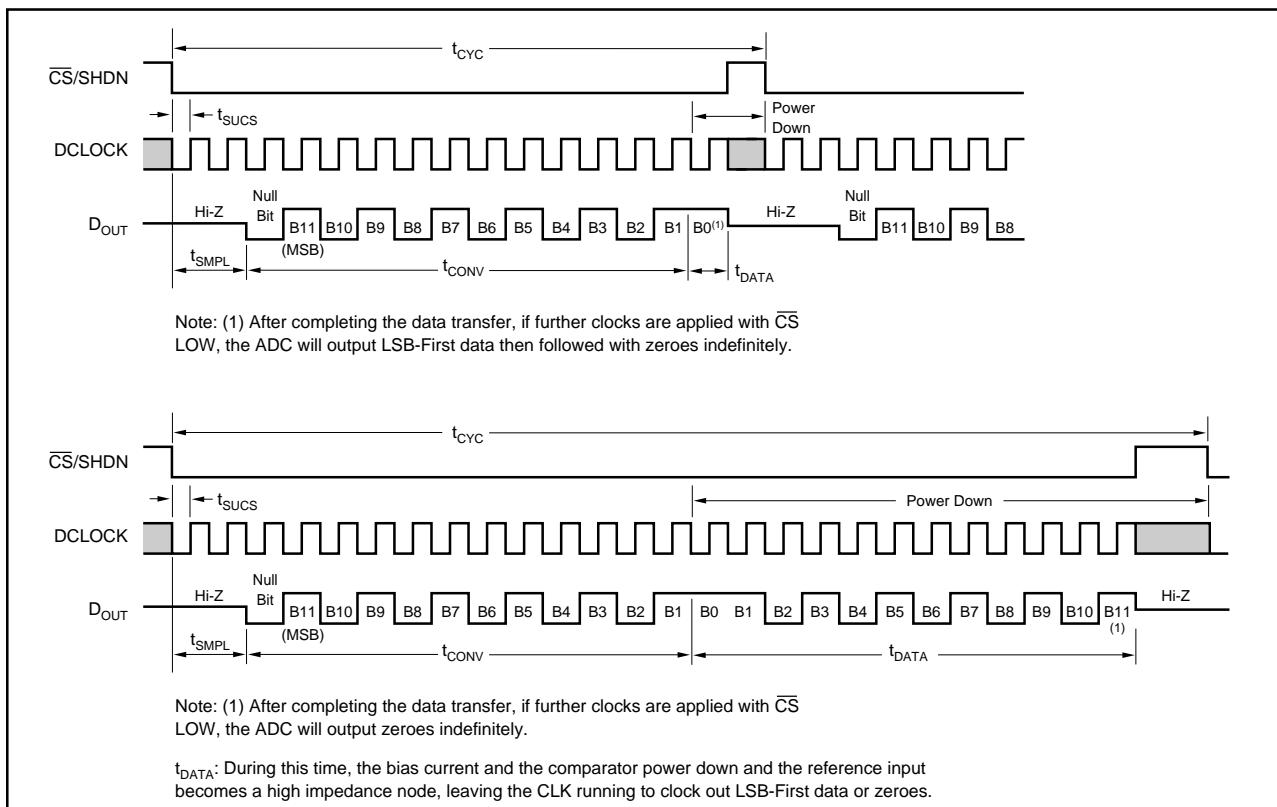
$t_{CYC}$

$\overline{CS}$/SHDN

$t_{SUCS}$

Power Down

DCLOCK

Null Bit

$D_{OUT}$ Hi-Z B11 (MSB) B10 B9 B8 B7 B6 B5 B4 B3 B2 B1 B0$^{(1)}$ Hi-Z Null Bit B11 B10 B9 B8

$t_{SMPL}$ $t_{CONV}$ $t_{DATA}$

Note: (1) After completing the data transfer, if further clocks are applied with $\overline{CS}$ LOW, the ADC will output LSB-First data then followed with zeroes indefinitely.

$t_{CYC}$

$\overline{CS}$/SHDN

$t_{SUCS}$

Power Down

DCLOCK

Null Bit

$D_{OUT}$ Hi-Z B11 (MSB) B10 B9 B8 B7 B6 B5 B4 B3 B2 B1 B0 B1 B2 B3 B4 B5 B6 B7 B8 B9 B10 B11 (1) Hi-Z

$t_{SMPL}$ $t_{CONV}$ $t_{DATA}$

Note: (1) After completing the data transfer, if further clocks are applied with $\overline{CS}$ LOW, the ADC will output zeroes indefinitely.

$t_{DATA}$: During this time, the bias current and the comparator power down and the reference input becomes a high impedance node, leaving the CLK running to clock out LSB-First data or zeroes.